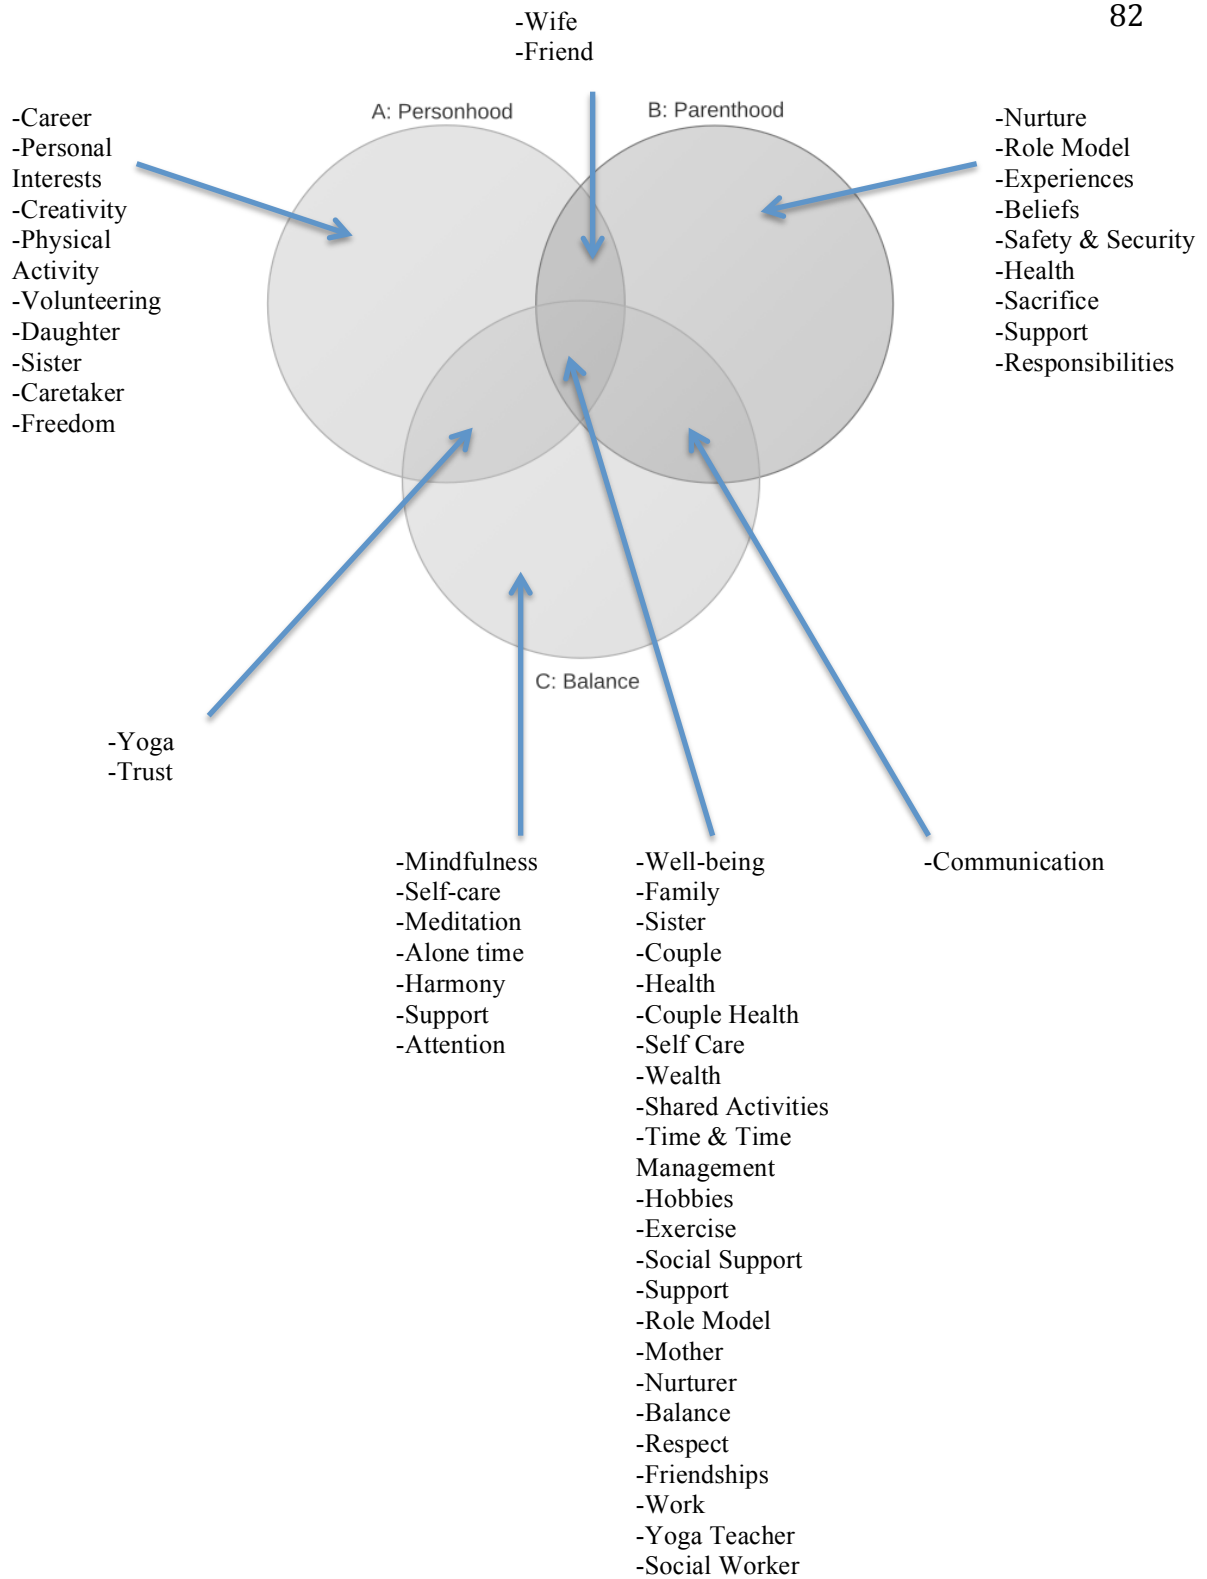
82

-Wife
-Friend

-Career
-Personal Interests
-Creativity
-Physical Activity
-Volunteering
-Daughter
-Sister
-Caretaker
-Freedom

A: Personhood

B: Parenthood

-Nurture
-Role Model
-Experiences
-Beliefs
-Safety & Security
-Health
-Sacrifice
-Support
-Responsibilities

C: Balance

-Yoga
-Trust

-Mindfulness
-Self-care
-Meditation
-Alone time
-Harmony
-Support
-Attention

-Well-being
-Family
-Sister
-Couple
-Health
-Couple Health
-Self Care
-Wealth
-Shared Activities
-Time & Time Management
-Hobbies
-Exercise
-Social Support
-Support
-Role Model
-Mother
-Nurturer
-Balance
-Respect
-Friendships
-Work
-Yoga Teacher
-Social Worker

-Communication